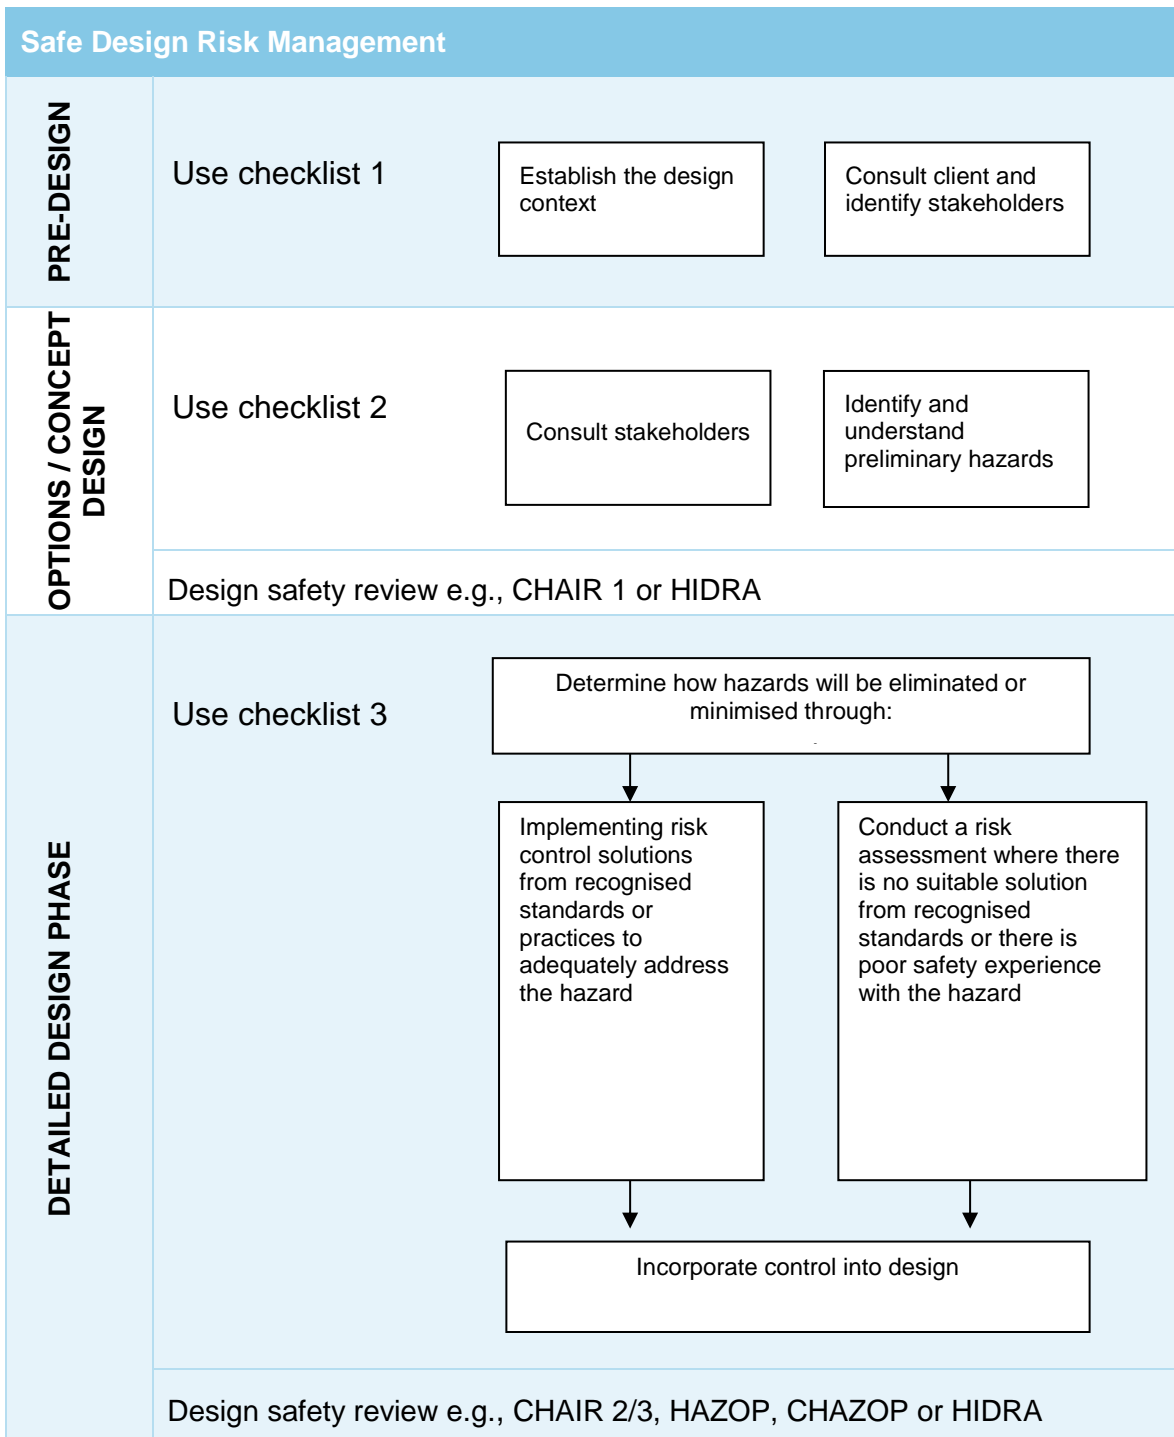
Safe Design Risk Management

PRE-DESIGN

Use checklist 1

Establish the design context

Consult client and identify stakeholders

OPTIONS / CONCEPT DESIGN

Use checklist 2

Consult stakeholders

Identify and understand preliminary hazards

Design safety review e.g., CHAIR 1 or HIDRA

DETAILED DESIGN PHASE

Use checklist 3

Determine how hazards will be eliminated or minimised through:

Implementing risk control solutions from recognised standards or practices to adequately address the hazard

Conduct a risk assessment where there is no suitable solution from recognised standards or there is poor safety experience with the hazard

Incorporate control into design

Design safety review e.g., CHAIR 2/3, HAZOP, CHAZOP or HIDRA